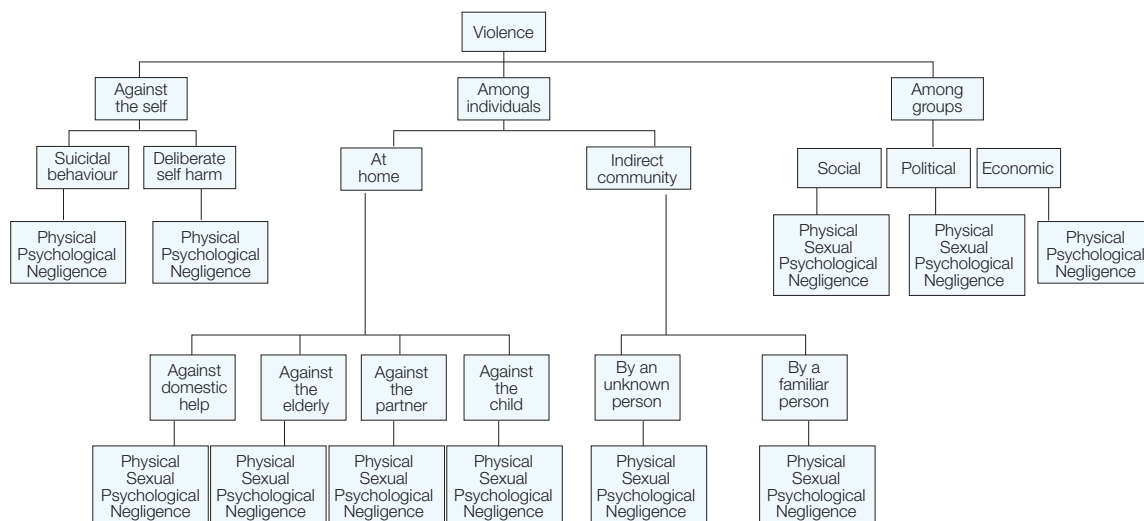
Violence

Against the self

Suicidal behaviour

Physical
Psychological
Negligence

Deliberate self harm

Physical
Psychological
Negligence

Among individuals

At home

Against domestic help

Physical
Sexual
Psychological
Negligence

Against the elderly

Physical
Sexual
Psychological
Negligence

Against the partner

Physical
Sexual
Psychological
Negligence

Against the child

Physical
Sexual
Psychological
Negligence

Indirect community

By an unknown person

Physical
Sexual
Psychological
Negligence

By a familiar person

Physical
Sexual
Psychological
Negligence

Among groups

Social

Physical
Sexual
Psychological
Negligence

Political

Physical
Sexual
Psychological
Negligence

Economic

Physical
Psychological
Negligence